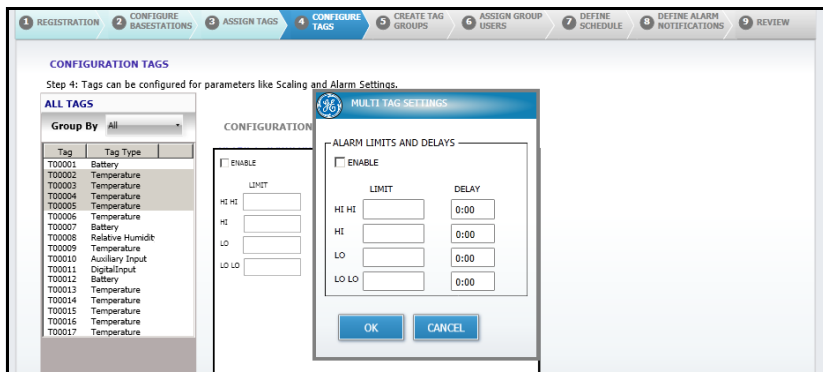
1 REGISTRATION 2 CONFIGURE BASESTATIONS 3 ASSIGN TAGS 4 CONFIGURE TAGS 5 CREATE TAG GROUPS 6 ASSIGN GROUP USERS 7 DEFINE SCHEDULE 8 DEFINE ALARM NOTIFICATIONS 9 REVIEW

CONFIGURATION TAGS

Step 4: Tags can be configured for parameters like Scaling and Alarm Settings.

ALL TAGS

Group By All

| Tag | Tag Type |
|---|---|
| T00001 | Battery |
| T00002 | Temperature |
| T00003 | Temperature |
| T00004 | Temperature |
| T00005 | Temperature |
| T00006 | Temperature |
| T00007 | Battery |
| T00008 | Relative Humidit |
| T00009 | Temperature |
| T00010 | Auxiliary Input |
| T00011 | DigitalInput |
| T00012 | Battery |
| T00013 | Temperature |
| T00014 | Temperature |
| T00015 | Temperature |
| T00016 | Temperature |
| T00017 | Temperature |

CONFIGURATION

ENABLE

LIMIT

HI HI

HI

LO

LO LO

MULTI TAG SETTINGS

ALARM LIMITS AND DELAYS

ENABLE

LIMIT DELAY

HI HI 0:00

HI 0:00

LO 0:00

LO LO 0:00

OK CANCEL